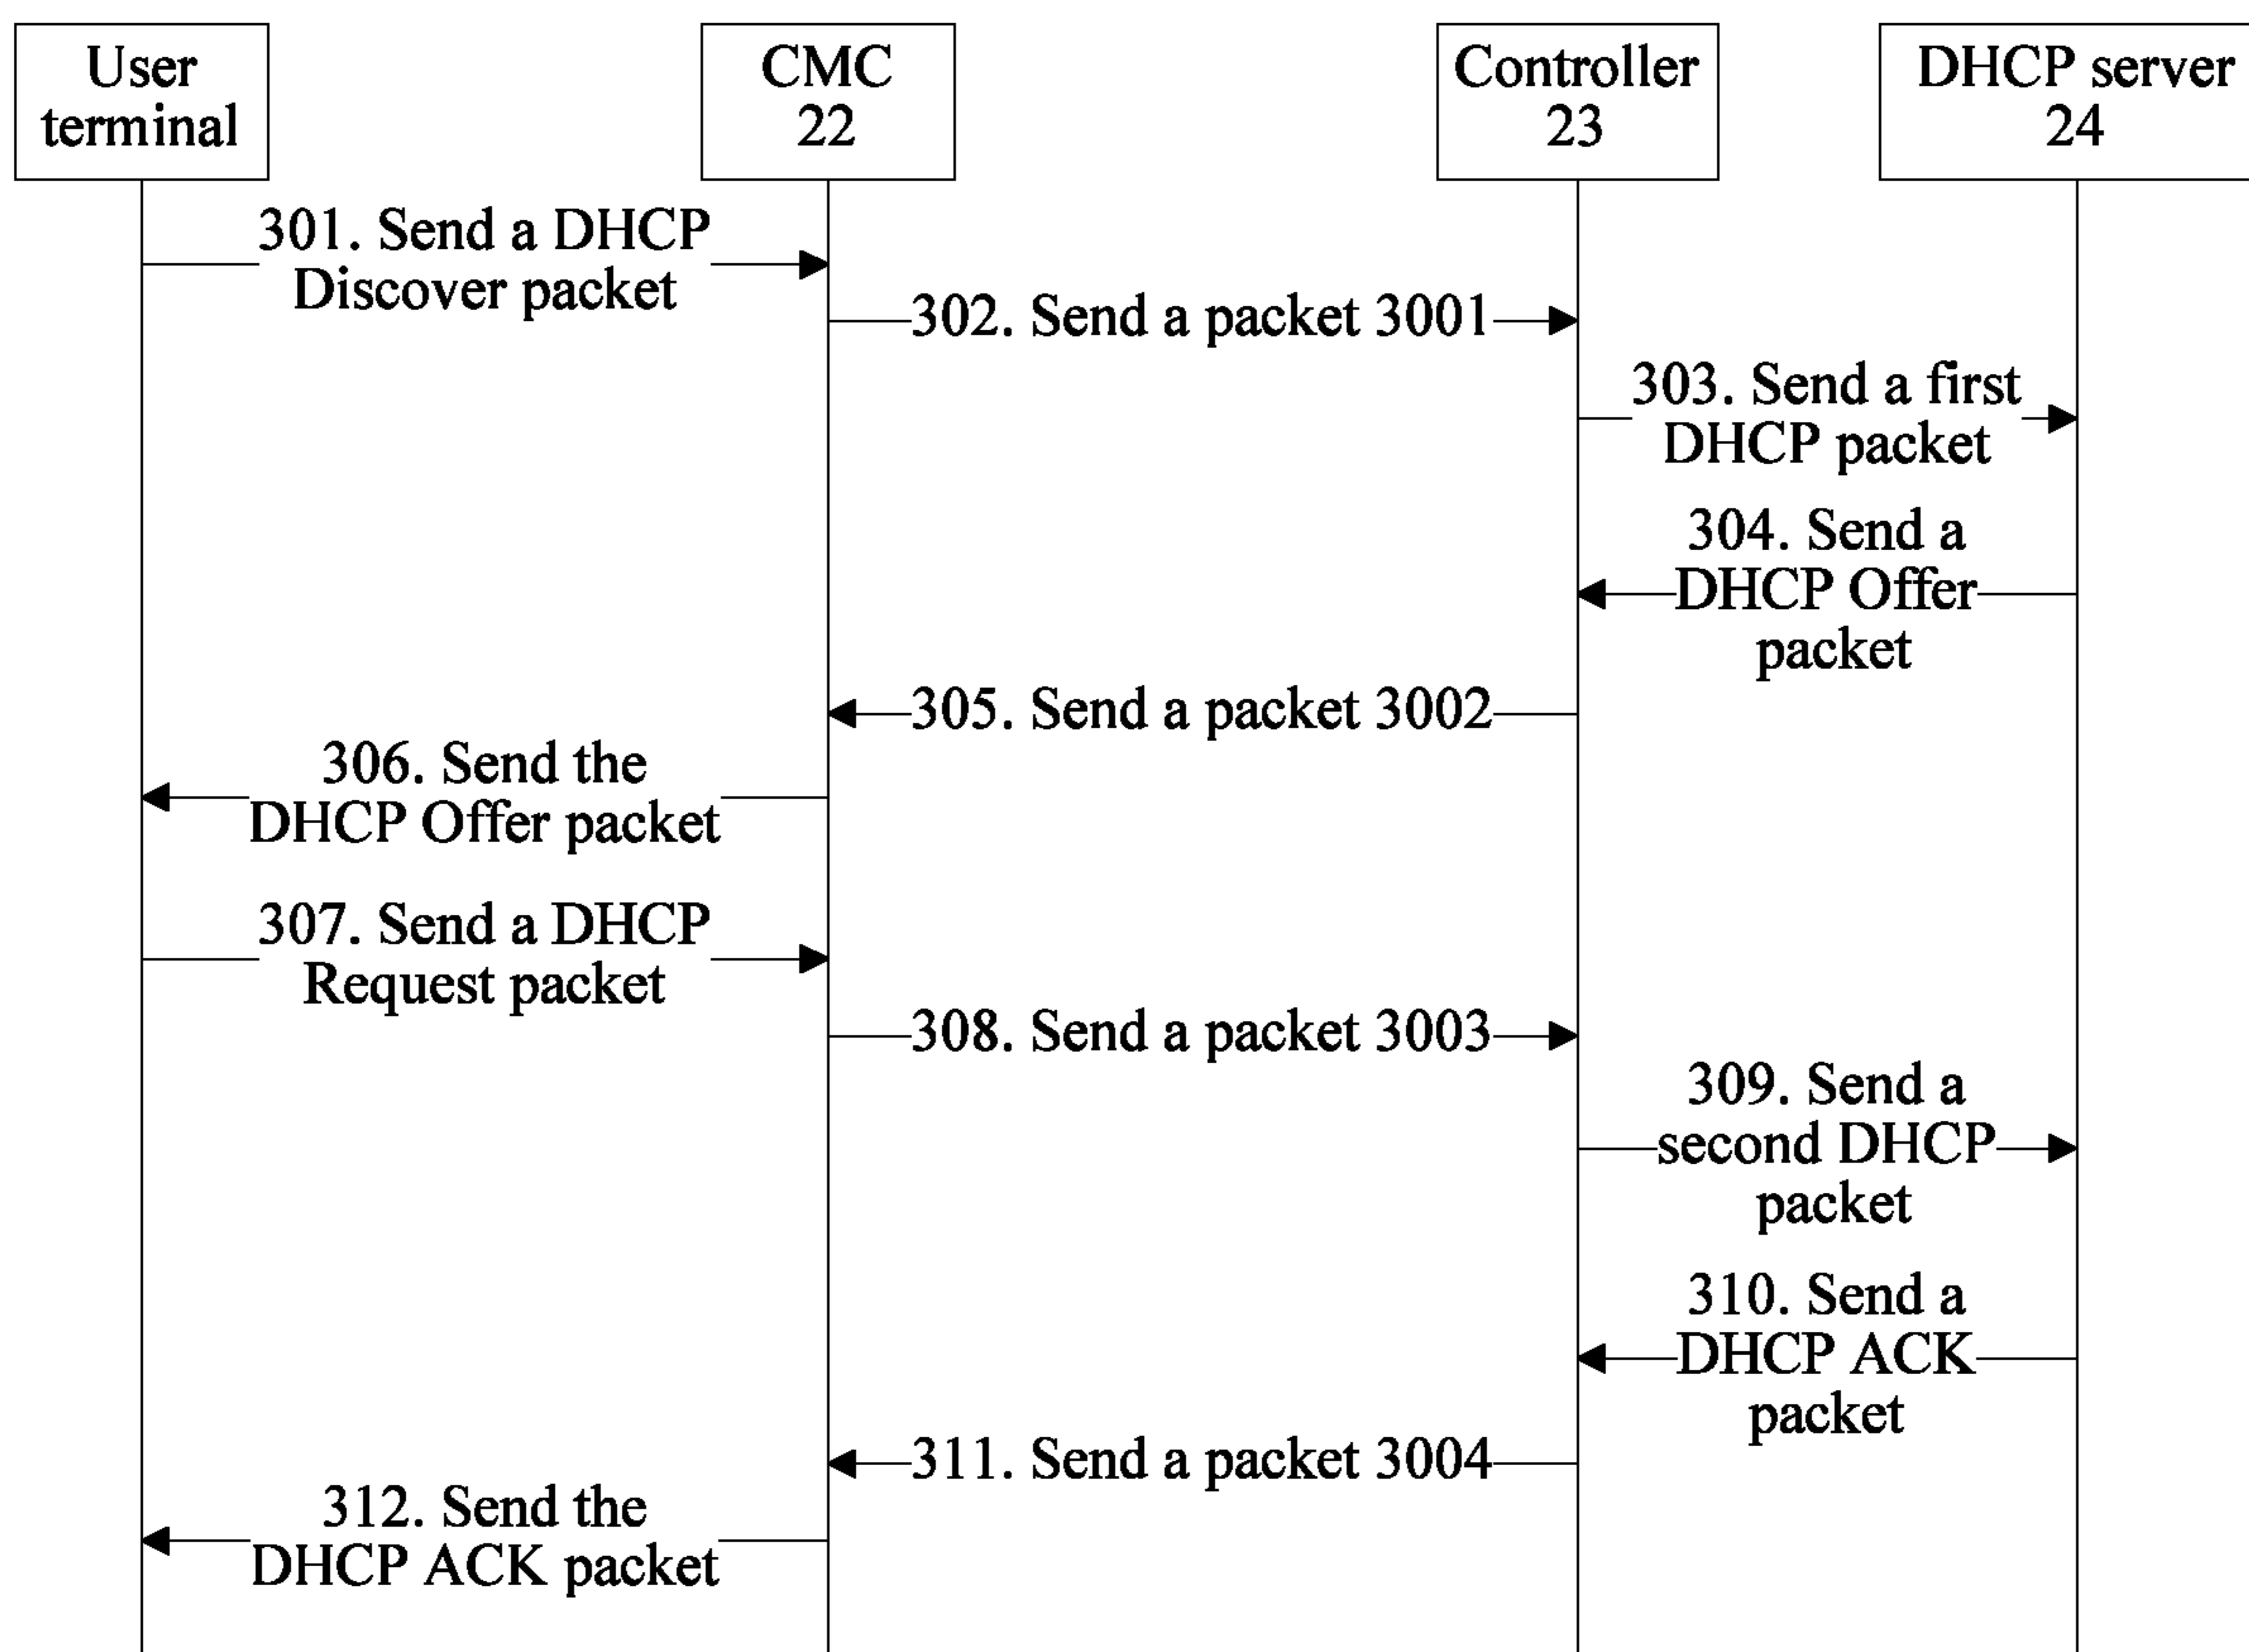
User terminal

CMC 22

Controller 23

DHCP server 24

301. Send a DHCP Discover packet

302. Send a packet 3001

303. Send a first DHCP packet

304. Send a DHCP Offer packet

305. Send a packet 3002

306. Send the DHCP Offer packet

307. Send a DHCP Request packet

308. Send a packet 3003

309. Send a second DHCP packet

310. Send a DHCP ACK packet

311. Send a packet 3004

312. Send the DHCP ACK packet